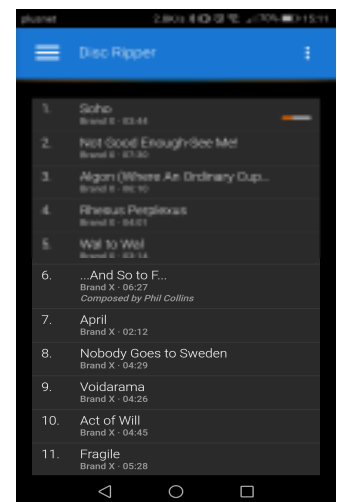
plusnet 2.8K/s 70% 15:11

Disc Ripper

1. Soho
Brand X · 03:44

2. Not Good Enough-See Me!
Brand X · 07:30

3. Algon (Where An Ordinary Cup...
Brand X · 06:10

4. Rhesus Perplexus
Brand X · 04:01

5. Wal to Wal
Brand X · 03:14

6. ...And So to F...
Brand X · 06:27
Composed by Phil Collins

7. April
Brand X · 02:12

8. Nobody Goes to Sweden
Brand X · 04:29

9. Voidarama
Brand X · 04:26

10. Act of Will
Brand X · 04:45

11. Fragile
Brand X · 05:28